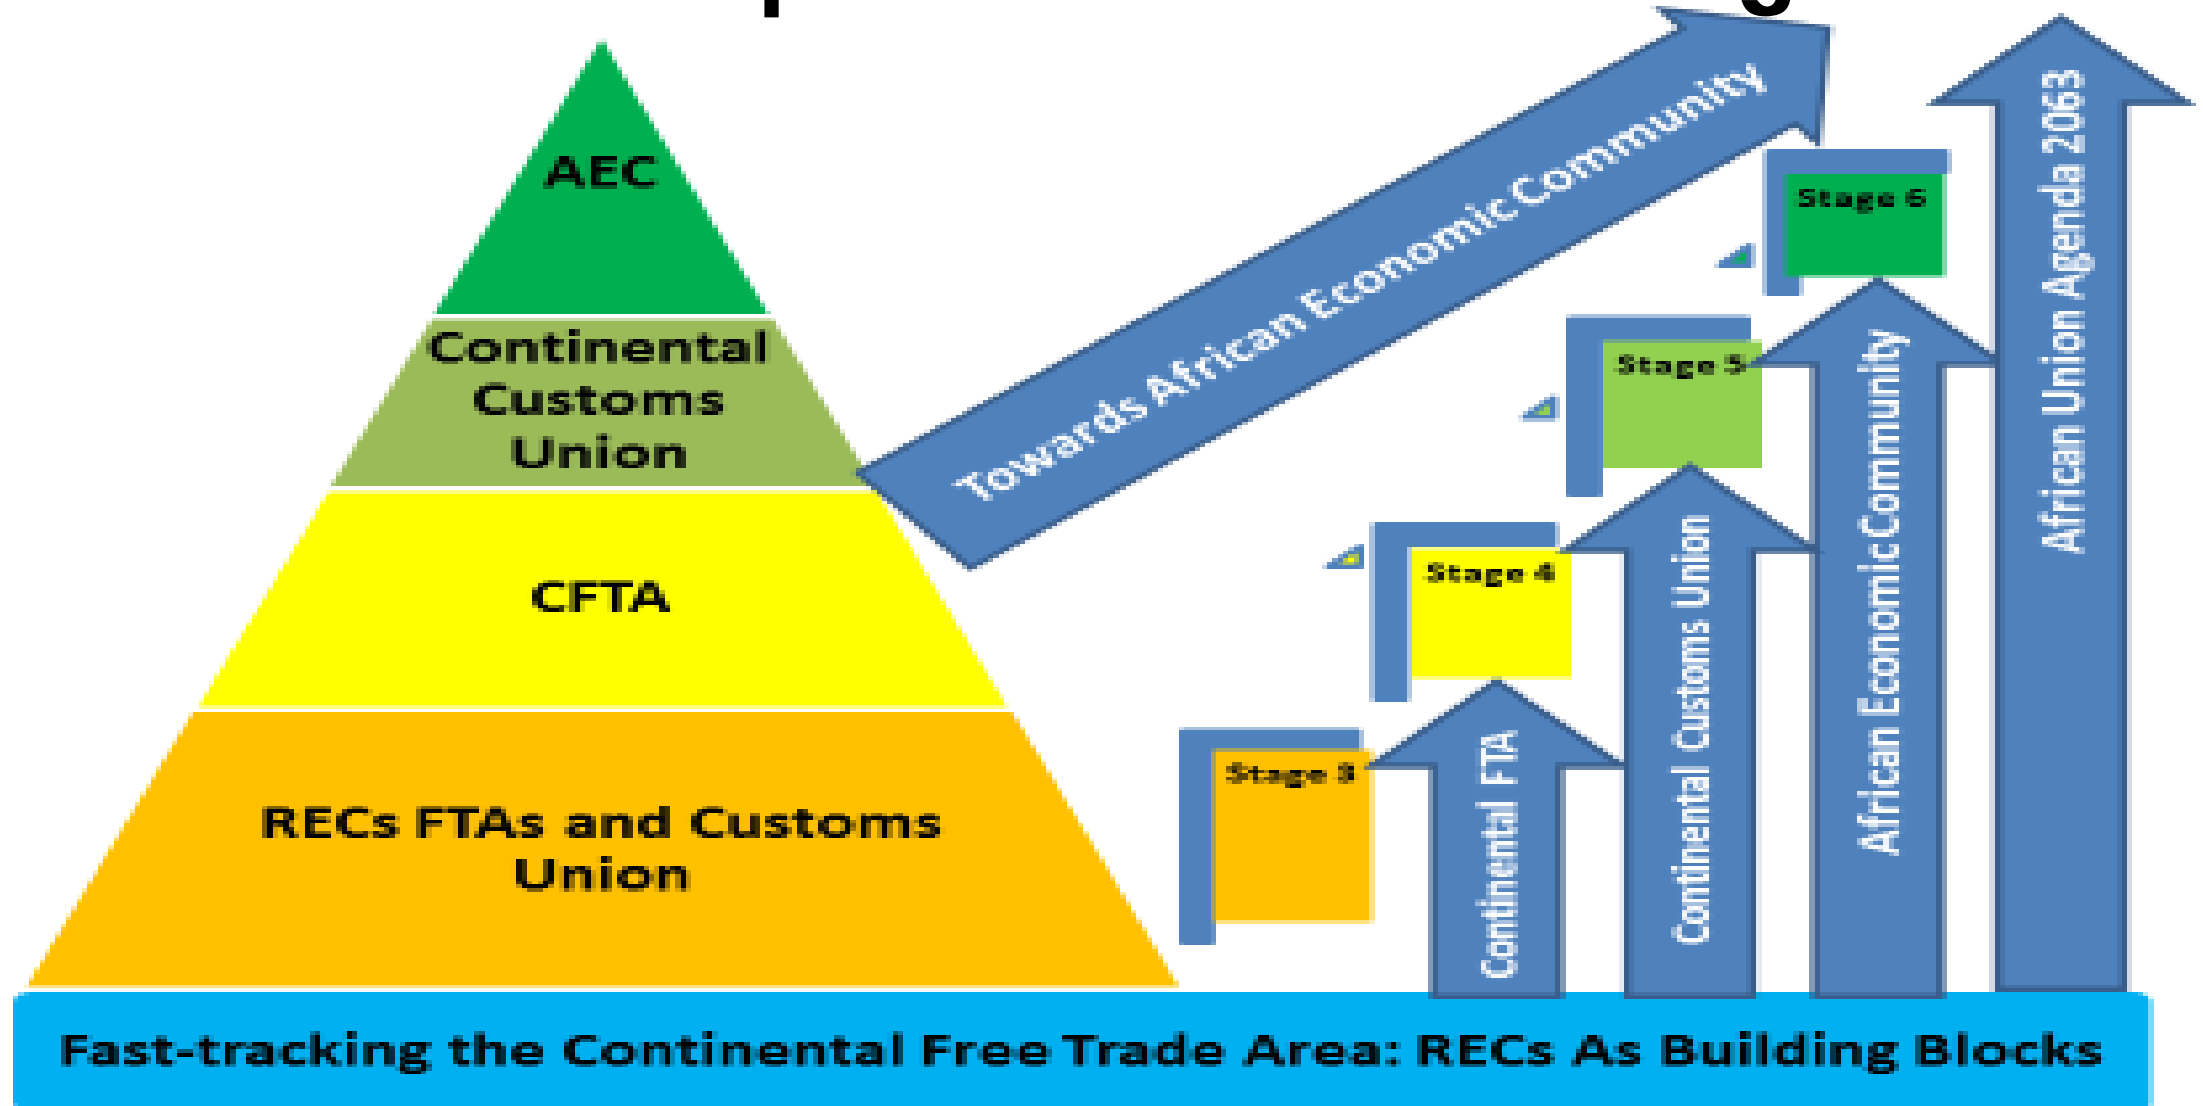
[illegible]

AEC

Continental Customs Union

CFTA

RECs FTAs and Customs Union

Towards African Economic Community

Stage 6

Stage 5

Stage 4

Stage 3

Continental FTA

Continental Customs Union

African Economic Community

African Union Agenda 2063

Fast-tracking the Continental Free Trade Area: RECs As Building Blocks